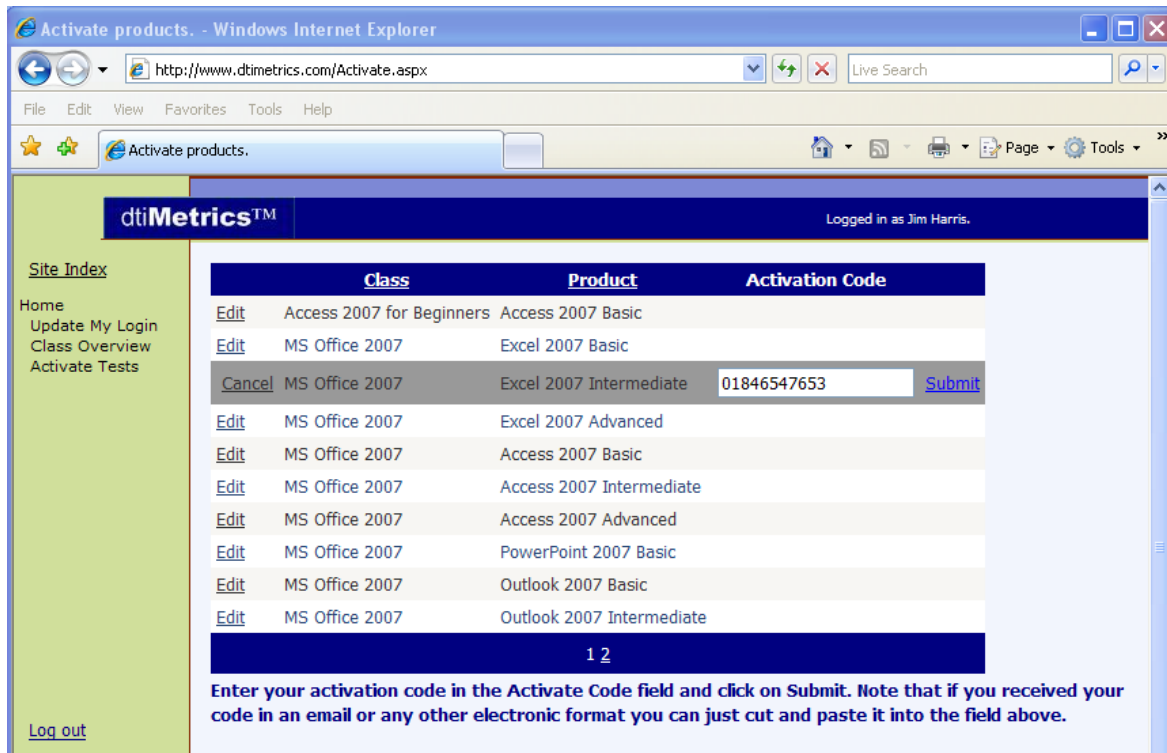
Activate products. - Windows Internet Explorer

http://www.dtimetrics.com/Activate.aspx

Live Search

File Edit View Favorites Tools Help

Activate products.

Page ▾ Tools ▾

dtiMetrics™

Logged in as Jim Harris.

Site Index

Home
Update My Login
Class Overview
Activate Tests

| | Class | Product | Activation Code | |
|---|---|---|---|---|
| Edit | Access 2007 for Beginners | Access 2007 Basic | | |
| Edit | MS Office 2007 | Excel 2007 Basic | | |
| Cancel | MS Office 2007 | Excel 2007 Intermediate | 01846547653 | Submit |
| Edit | MS Office 2007 | Excel 2007 Advanced | | |
| Edit | MS Office 2007 | Access 2007 Basic | | |
| Edit | MS Office 2007 | Access 2007 Intermediate | | |
| Edit | MS Office 2007 | Access 2007 Advanced | | |
| Edit | MS Office 2007 | PowerPoint 2007 Basic | | |
| Edit | MS Office 2007 | Outlook 2007 Basic | | |
| Edit | MS Office 2007 | Outlook 2007 Intermediate | | |

1 2

Enter your activation code in the Activate Code field and click on Submit. Note that if you received your code in an email or any other electronic format you can just cut and paste it into the field above.

Log out